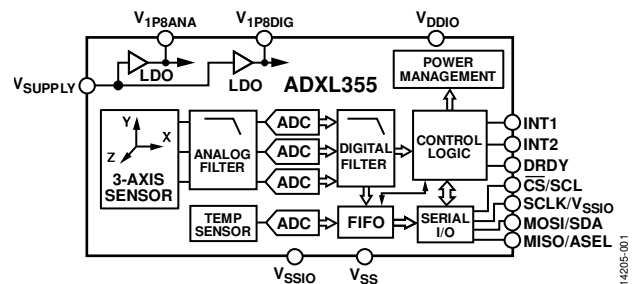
$V_{1P8ANA}$ $V_{1P8DIG}$ $V_{DDIO}$

$V_{SUPPLY}$

LDO

LDO

ADXL355

POWER MANAGEMENT

Y

X

Z

3-AXIS SENSOR

ANALOG FILTER

ADC

ADC

ADC

DIGITAL FILTER

CONTROL LOGIC

INT1

INT2

DRDY

$\overline{CS}$/SCL

SCLK/$V_{SSIO}$

MOSI/SDA

MISO/ASEL

TEMP SENSOR

ADC

FIFO

SERIAL I/O

$V_{SSIO}$ $V_{SS}$

14205-001